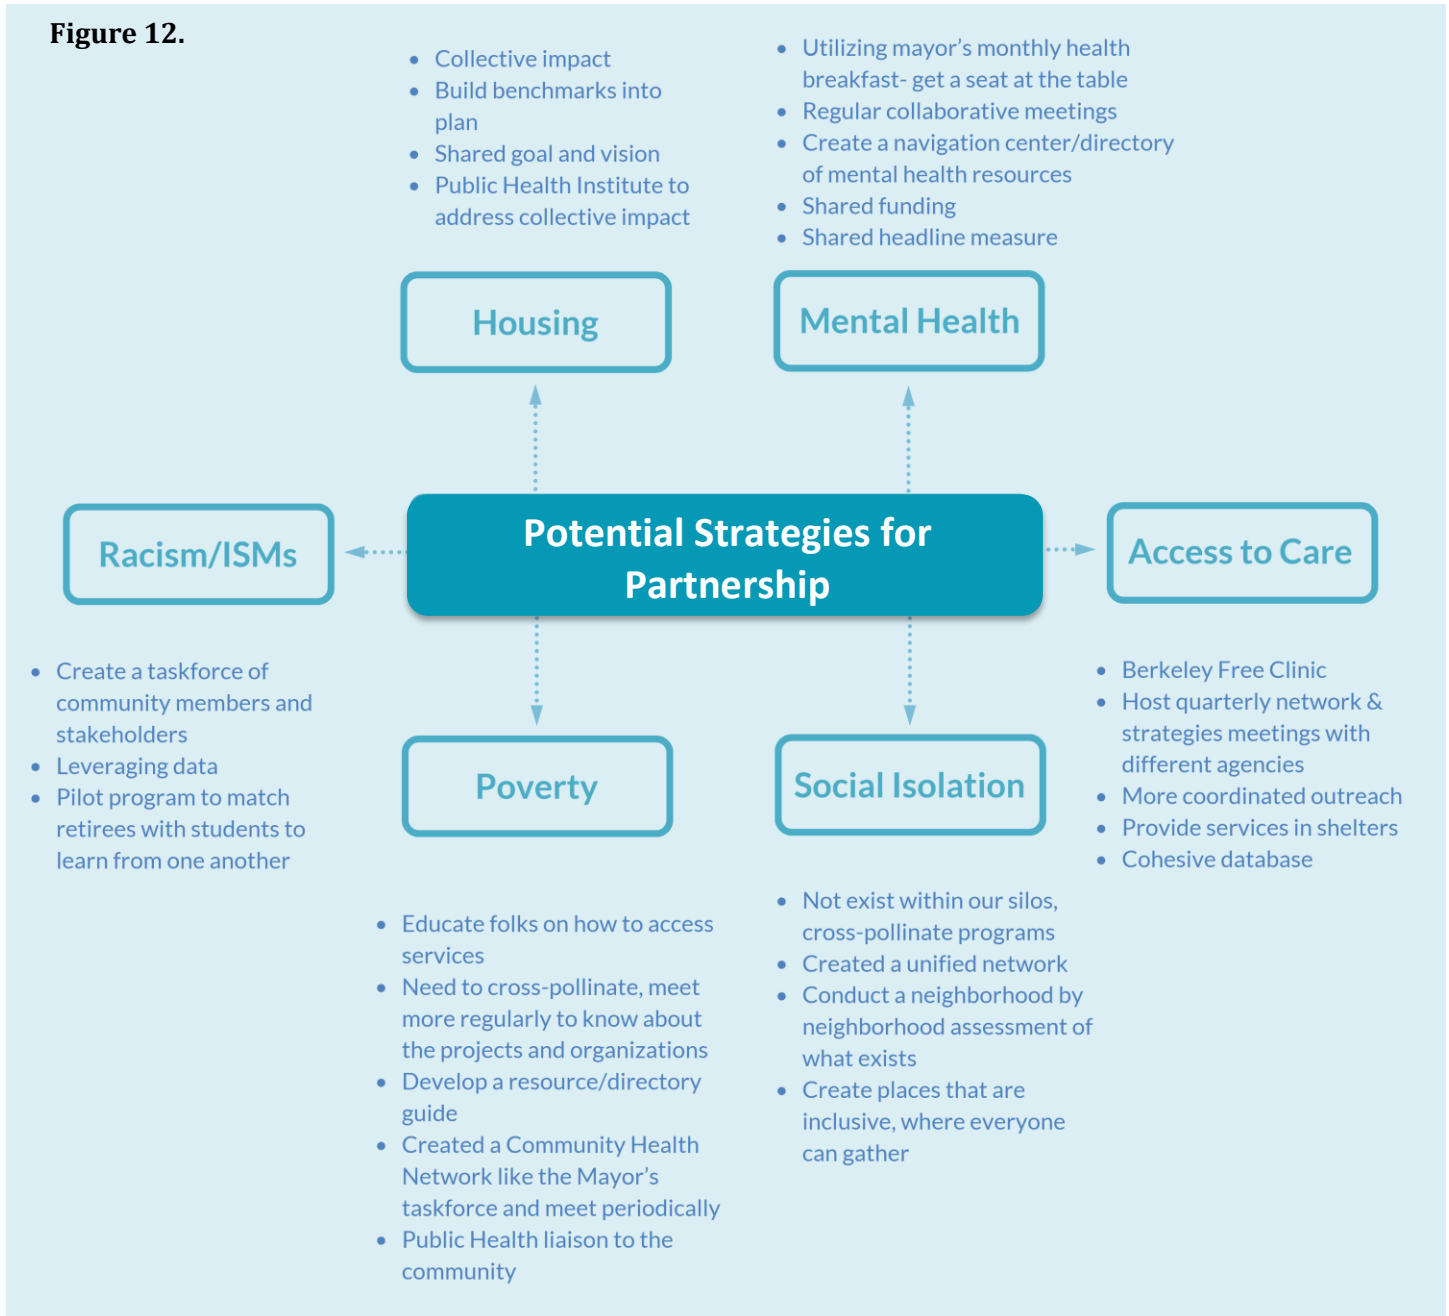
Figure 12.

- Collective impact
- Build benchmarks into plan
- Shared goal and vision
- Public Health Institute to address collective impact

- Utilizing mayor's monthly health breakfast- get a seat at the table
- Regular collaborative meetings
- Create a navigation center/directory of mental health resources
- Shared funding
- Shared headline measure

Housing

Mental Health

Racism/ISMs

Potential Strategies for Partnership

Access to Care

- Create a taskforce of community members and stakeholders
- Leveraging data
- Pilot program to match retirees with students to learn from one another

Poverty

Social Isolation

- Berkeley Free Clinic
- Host quarterly network & strategies meetings with different agencies
- More coordinated outreach
- Provide services in shelters
- Cohesive database

- Educate folks on how to access services
- Need to cross-pollinate, meet more regularly to know about the projects and organizations
- Develop a resource/directory guide
- Created a Community Health Network like the Mayor's taskforce and meet periodically
- Public Health liaison to the community

- Not exist within our silos, cross-pollinate programs
- Created a unified network
- Conduct a neighborhood by neighborhood assessment of what exists
- Create places that are inclusive, where everyone can gather